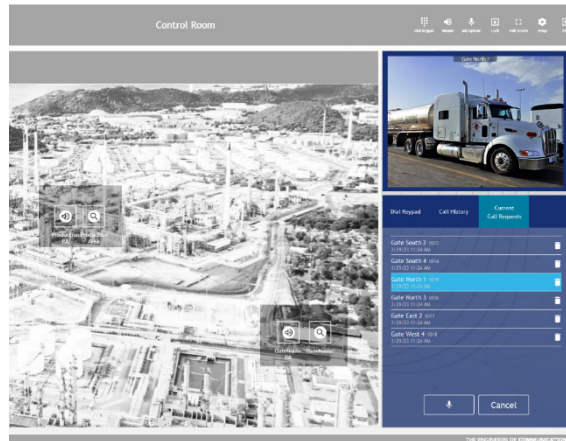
Control Room

Dial Keypad Header Microphone Lock Full Screen Setup

Gate North 1

Production PA Production Area

Gatehouse PA Gatehouse

Dial Keypad Call History Current Call Requests

Gate South 2 1012
1/29/22 11:04 AM

Gate South 4 1014
1/29/22 11:04 AM

Gate North 1 1019
1/29/22 11:04 AM

Gate North 3 1016
1/29/22 11:04 AM

Gate East 2 1017
1/29/22 11:04 AM

Gate West 4 1018
1/29/22 11:04 AM

Cancel

THE ENGINEERS OF COMMUNICATION